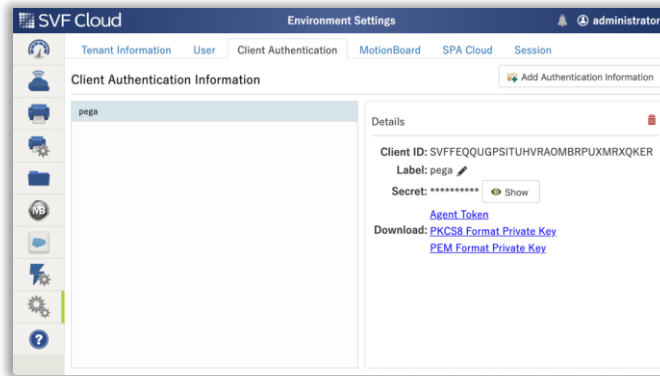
SVF Cloud

Environment Settings

administrator

Tenant Information User Client Authentication MotionBoard SPA Cloud Session

Client Authentication Information

Add Authentication Information

pega

Details

Client ID: SVFFEQQUGPSITUHVRAOMBRPUXMRXQKER

Label: pega

Secret: **********

Show

Download: Agent Token
PKCS8 Format Private Key
PEM Format Private Key